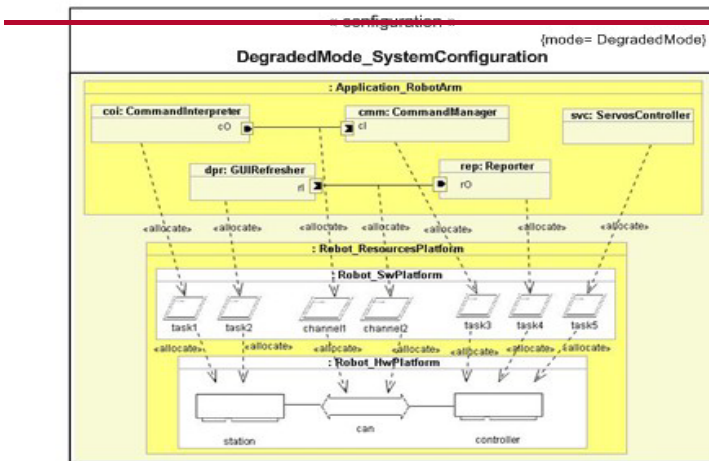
«configuration»
{mode= DegradedMode}
DegradedMode_SystemConfiguration

: Application_RobotArm
coi: CommandInterpreter
cO
cmm: CommandManager
cI
svc: ServosController
dpr: GUIRefresher
rI
rep: Reporter
rO

«allocate» «allocate» «allocate» «allocate» «allocate» «allocate» «allocate»

: Robot_ResourcesPlatform
: Robot_SwPlatform
task1 task2 channel1 channel2 task3 task4 task5

«allocate» «allocate» «allocate» «allocate» «allocate» «allocate» «allocate»

: Robot_HwPlatform
station can controller